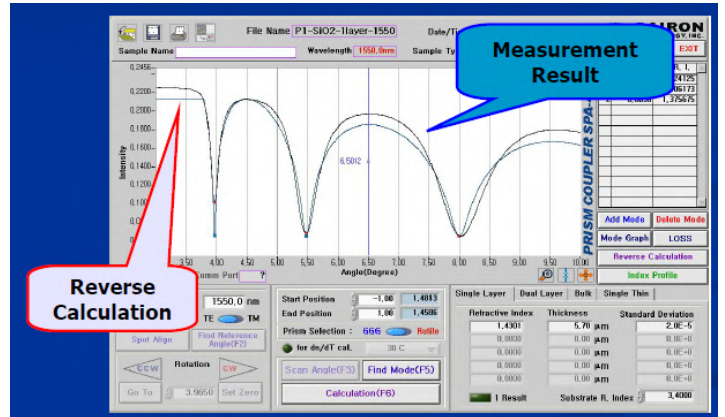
File Name P1-SiO2-1layer-1550

Date/Ti

SAIRON

EXIT

Sample Name

Wavelength 1550.0nm

Sample Ty

Measurement Result

0.2456

0.2200

0.2000

0.1800

0.1600

0.1400

0.1200

0.1000

0.0800

0.0600

0.0400

0.0200

0.0000

Intensity

6.5012

3.50

4.00

4.50

5.00

5.50

6.00

6.50

7.00

7.50

8.00

8.50

9.00

9.50

10.00

Angle(Degree)

Comm Port ?

PRISM COUPLER SPA-

R. I.

24125

06173

1.375675

Add Mode

Delete Mode

Mode Graph

LOSS

Reverse Calculation

Index Profile

Reverse Calculation

1550.0 nm

TE TM

Spot Align

Find Reference Angle(F2)

CCW

Rotation

CW

Go To

3.9650

Set Zero

Start Position -1.00 1.4813

End Position 1.00 1.4506

Prism Selection : 666 Rutile

for dn/dT cal. 30 C

Scan Angle(F3)

Find Mode(F5)

Calculation(F6)

Single Layer

Dual Layer

Bulk

Single Thin

| Refractive Index | Thickness | | Standard Deviation |
|---|---|---|---|
| 1.4301 | 5.70 | µm | 2.0E-5 |
| 0.0000 | 0.00 | µm | 0.0E+0 |
| 0.0000 | 0.00 | µm | 0.0E+0 |
| 0.0000 | 0.00 | µm | 0.0E+0 |
| 0.0000 | 0.00 | µm | 0.0E+0 |
| 0.0000 | 0.00 | µm | 0.0E+0 |

1 Result

Substrate R. Index 3.4000